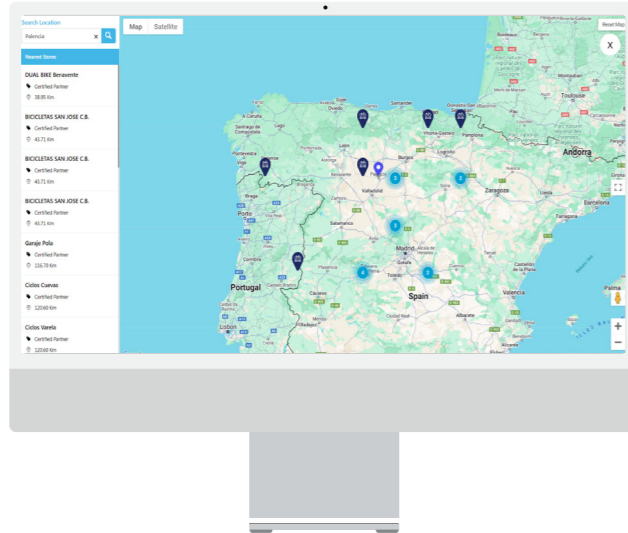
Search Location

Palencia

Nearest Stores

DUAL BIKE Benavente
Certified Partner
38.95 Km

BICICLETAS SAN JOSE C.B.
Certified Partner
40.71 Km

BICICLETAS SAN JOSE C.B.
Certified Partner
40.71 Km

BICICLETAS SAN JOSE C.B.
Certified Partner
40.71 Km

Garaje Pola
Certified Partner
116.78 Km

Ciclos Cuevas
Certified Partner
120.69 Km

Ciclos Varela
Certified Partner
120.69 Km

Map Satellite

Reset Map

X

Santander
Bilbao
Toulouse
Andorra
Burgos
Valladolid
Zaragoza
Porto
Salamanca
Madrid
Portugal
Spain
Valencia
Lisbon
Coimbra
Braga
Vigo
Barcelona
Toledo
Albacete
Palencia

2
2
3
4
3

+
−